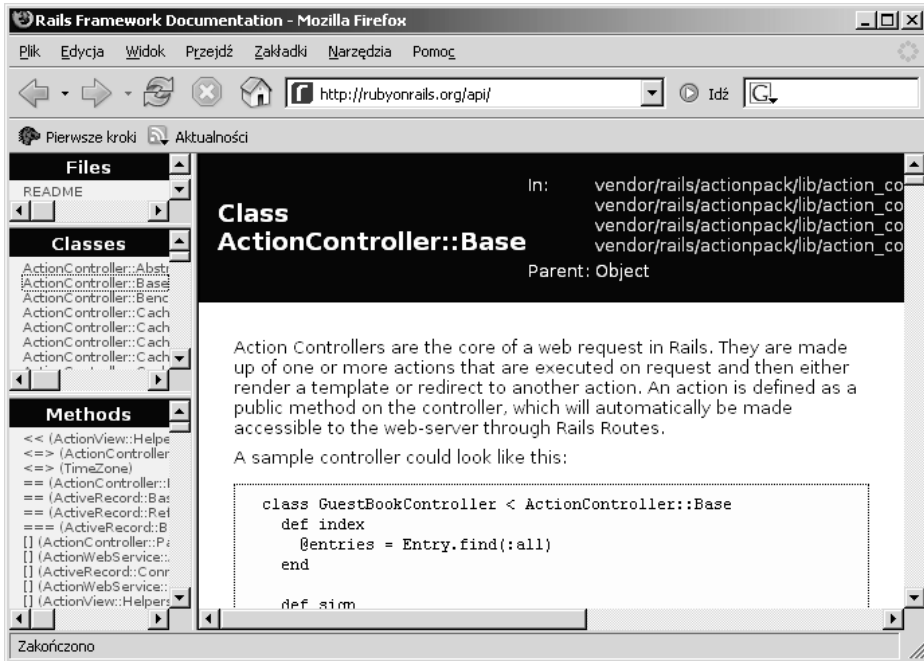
Rails Framework Documentation - Mozilla Firefox

Plik Edycja Widok Przejdź Zakładki Narzędzia Pomoc

http://rubyonrails.org/api/

Idź

Pierwsze kroki Aktualności

Files

README

Classes

ActionController::Abstr
ActionController::Base
ActionController::Benc
ActionController::Cach
ActionController::Cach
ActionController::Cach
ActionController::Cach

Methods

<< (ActionView::Helpe
<=> (ActionController
<=> (TimeZone)
== (ActionController::
== (ActiveRecord::Bas
== (ActiveRecord::Ref
=== (ActiveRecord::B
[] (ActionController::P
[] (ActionWebService::
[] (ActiveRecord::Conr
[] (ActionWebService::
[] (ActionView::Helpers

Class ActionController::Base

In: vendor/rails/actionpack/lib/action_co
vendor/rails/actionpack/lib/action_co
vendor/rails/actionpack/lib/action_co
vendor/rails/actionpack/lib/action_co

Parent: Object

Action Controllers are the core of a web request in Rails. They are made up of one or more actions that are executed on request and then either render a template or redirect to another action. An action is defined as a public method on the controller, which will automatically be made accessible to the web-server through Rails Routes.

A sample controller could look like this:

class GuestBookController < ActionController::Base
  def index
    @entries = Entry.find(:all)
  end

  def sign

Zakończono